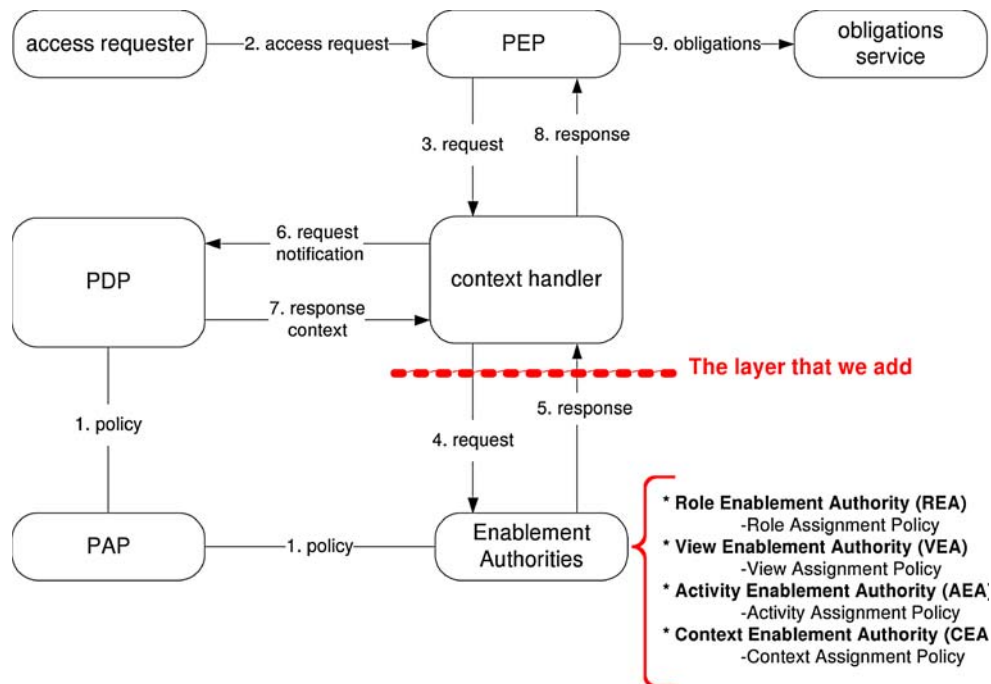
access requester

2. access request

PEP

9. obligations

obligations service

3. request

8. response

6. request notification

PDP

context handler

7. response context

The layer that we add

1. policy

5. response

4. request

PAP

1. policy

Enablement Authorities

* Role Enablement Authority (REA)
-Role Assignment Policy
* View Enablement Authority (VEA)
-View Assignment Policy
* Activity Enablement Authority (AEA
-Activity Assignment Policy
* Context Enablement Authority (CEA
-Context Assignment Policy